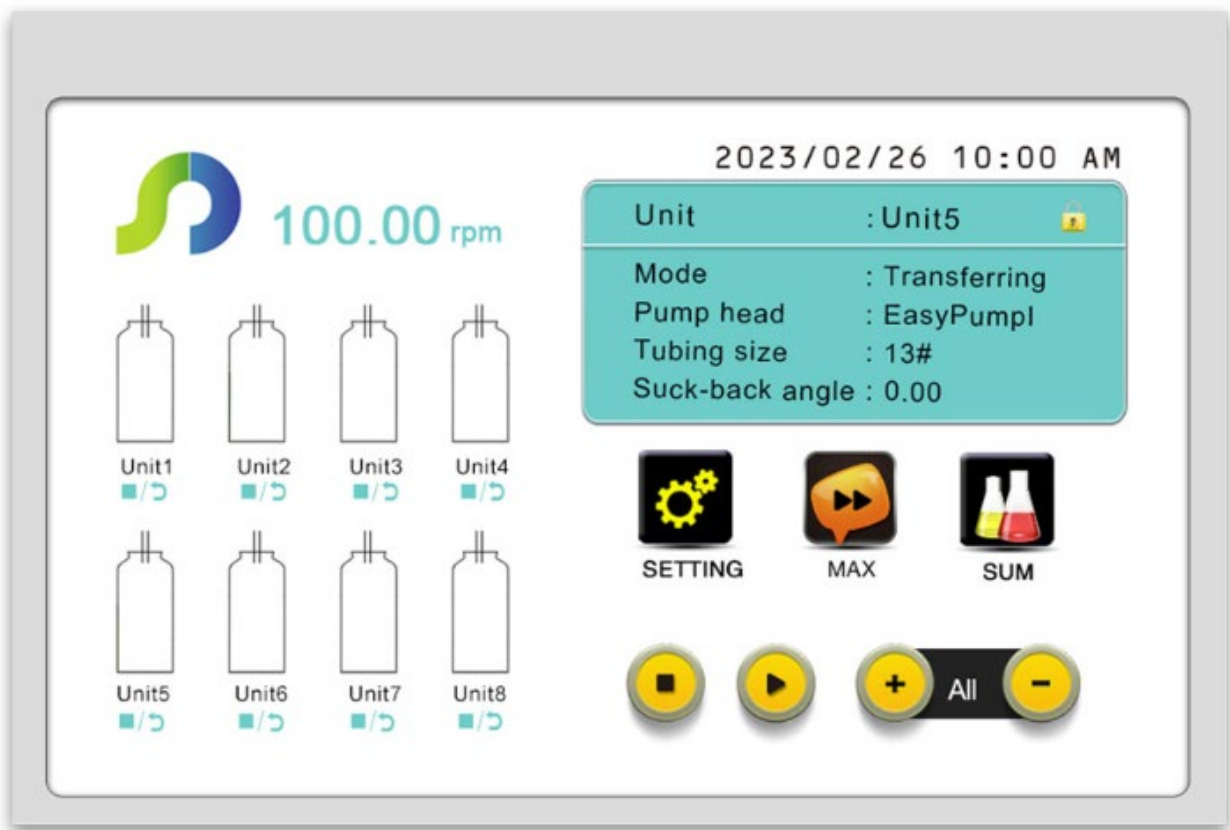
100.00 rpm

2023/02/26 10:00 AM

Unit : Unit5

Mode : Transferring
Pump head : EasyPumpI
Tubing size : 13#
Suck-back angle : 0.00

Unit1 ■/⊃
Unit2 ■/⊃
Unit3 ■/⊃
Unit4 ■/⊃

Unit5 ■/⊃
Unit6 ■/⊃
Unit7 ■/⊃
Unit8 ■/⊃

SETTING
MAX
SUM

+ All −